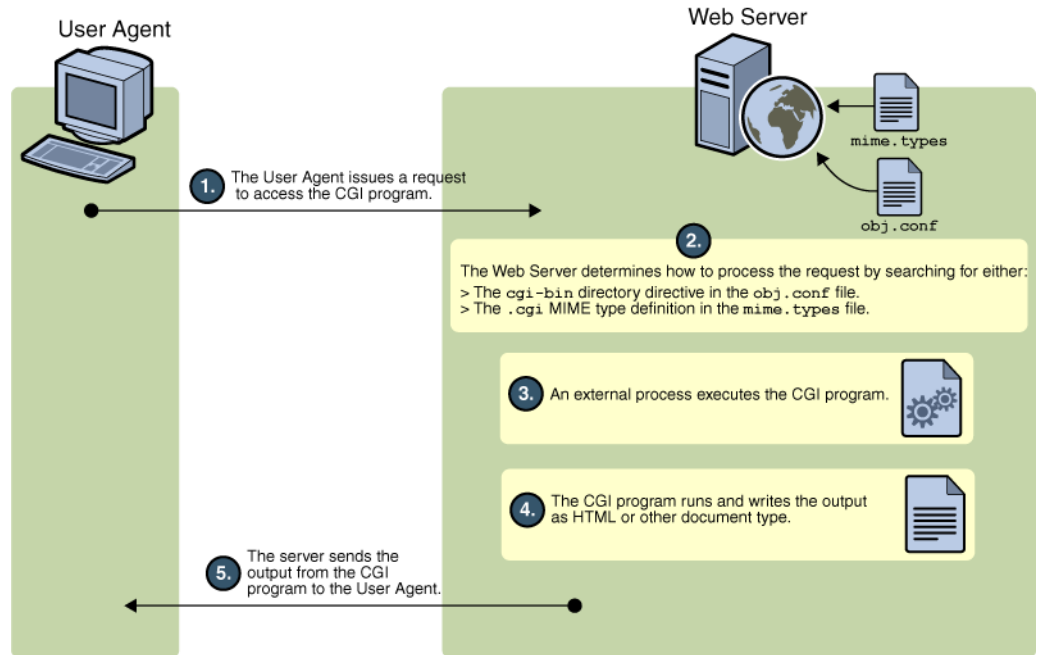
User Agent

Web Server

mime.types

obj.conf

1. The User Agent issues a request to access the CGI program.

2.

The Web Server determines how to process the request by searching for either:
> The cgi-bin directory directive in the obj.conf file.
> The .cgi MIME type definition in the mime.types file.

3. An external process executes the CGI program.

4. The CGI program runs and writes the output as HTML or other document type.

5. The server sends the output from the CGI program to the User Agent.